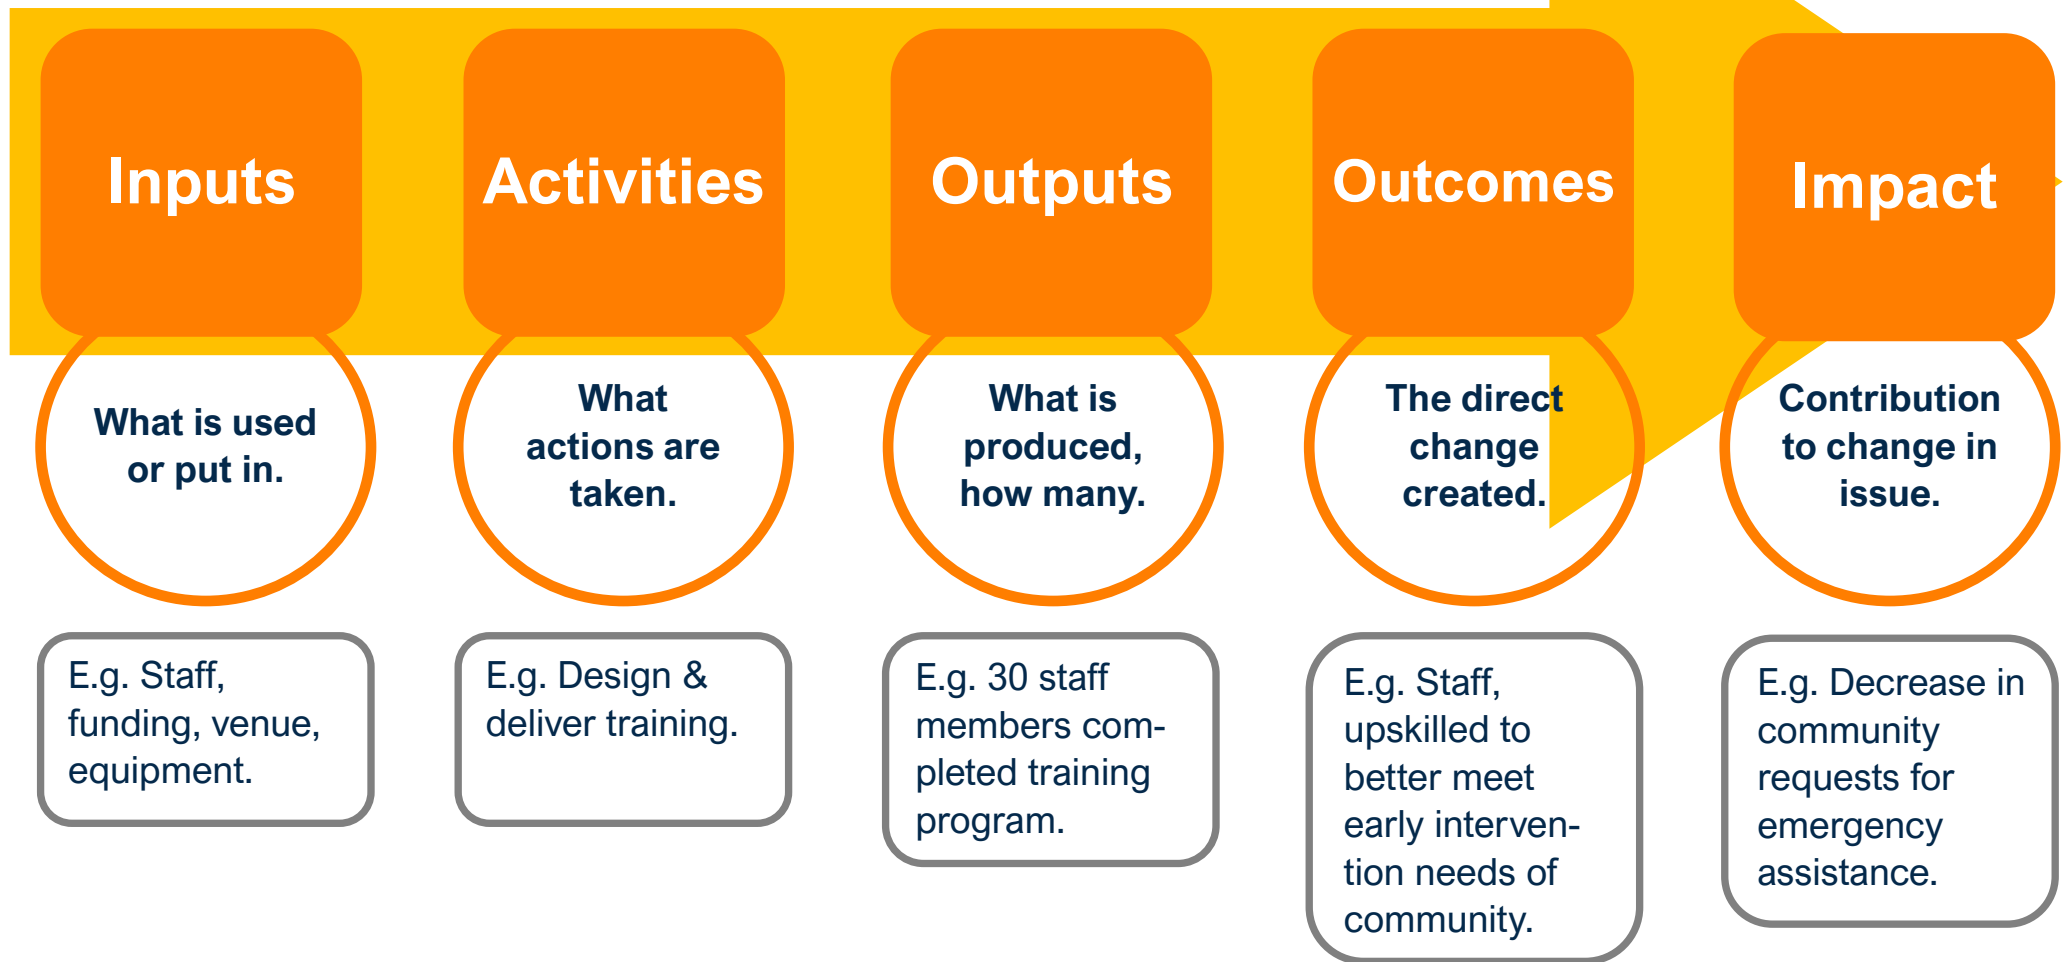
Inputs

What is used or put in.

E.g. Staff, funding, venue, equipment.

Activities

What actions are taken.

E.g. Design & deliver training.

Outputs

What is produced, how many.

E.g. 30 staff members completed training program.

Outcomes

The direct change created.

E.g. Staff, upskilled to better meet early intervention needs of community.

Impact

Contribution to change in issue.

E.g. Decrease in community requests for emergency assistance.